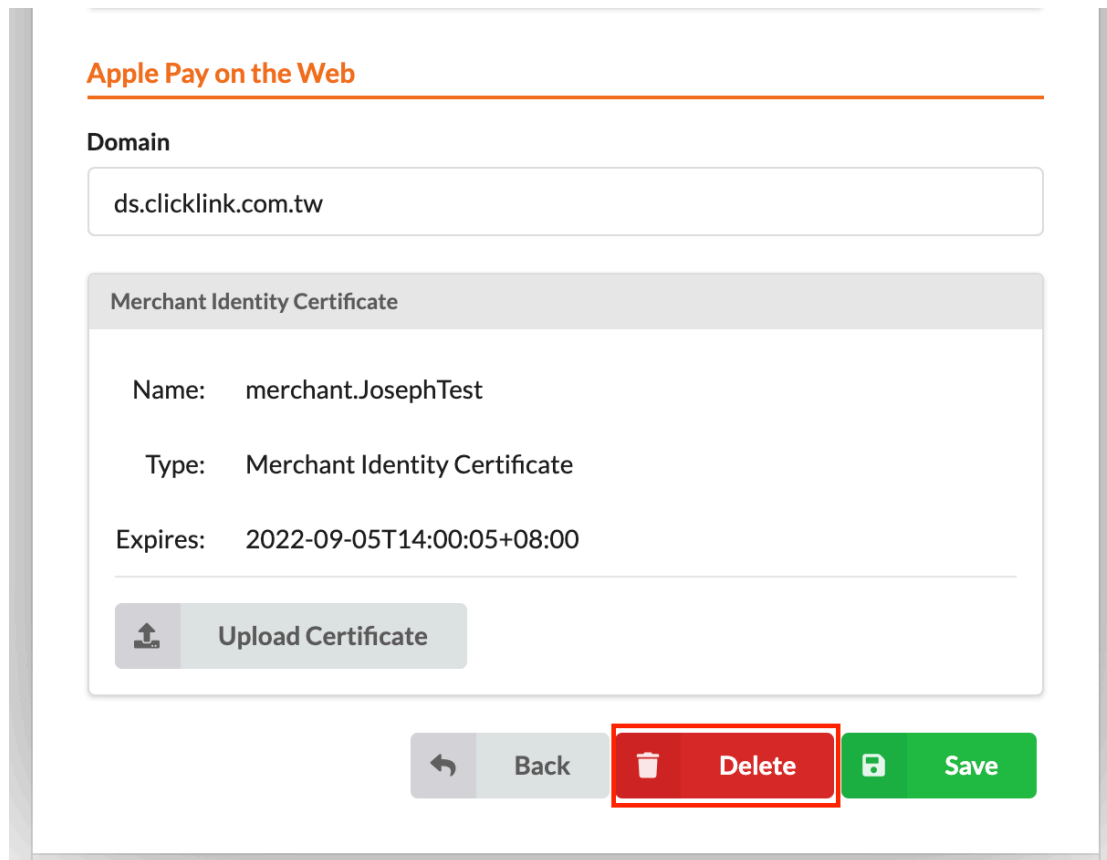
Apple Pay on the Web

Domain

ds.clicklink.com.tw

Merchant Identity Certificate

Name: merchant.JosephTest

Type: Merchant Identity Certificate

Expires: 2022-09-05T14:00:05+08:00

Upload Certificate

Back Delete Save